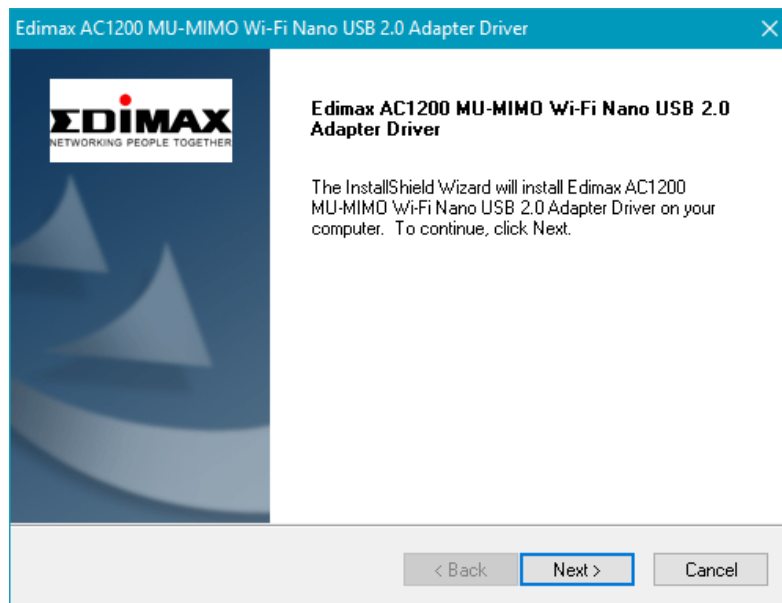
Edimax AC1200 MU-MIMO Wi-Fi Nano USB 2.0 Adapter Driver

EDIMAX
NETWORKING PEOPLE TOGETHER

Edimax AC1200 MU-MIMO Wi-Fi Nano USB 2.0 Adapter Driver

The InstallShield Wizard will install Edimax AC1200 MU-MIMO Wi-Fi Nano USB 2.0 Adapter Driver on your computer. To continue, click Next.

< Back
Next >
Cancel